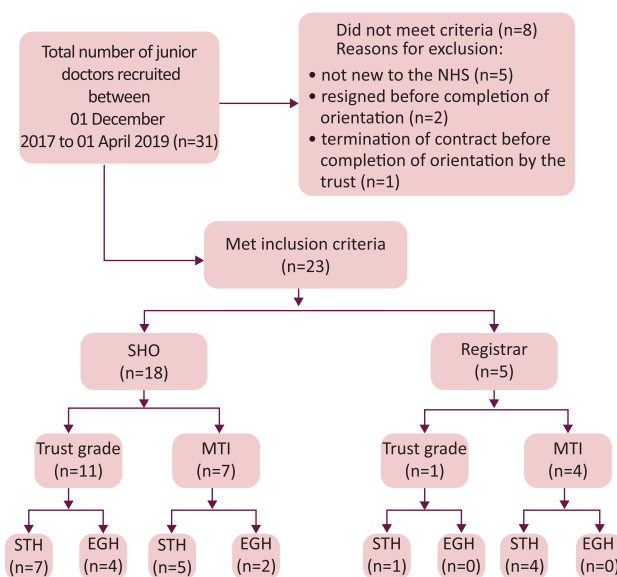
Total number of junior doctors recruited between 01 December 2017 to 01 April 2019 (n=31)

Did not meet criteria (n=8)
Reasons for exclusion:
• not new to the NHS (n=5)
• resigned before completion of orientation (n=2)
• termination of contract before completion of orientation by the trust (n=1)

Met inclusion criteria (n=23)

SHO (n=18)

Registrar (n=5)

Trust grade (n=11)

MTI (n=7)

Trust grade (n=1)

MTI (n=4)

STH (n=7)

EGH (n=4)

STH (n=5)

EGH (n=2)

STH (n=1)

EGH (n=0)

STH (n=4)

EGH (n=0)